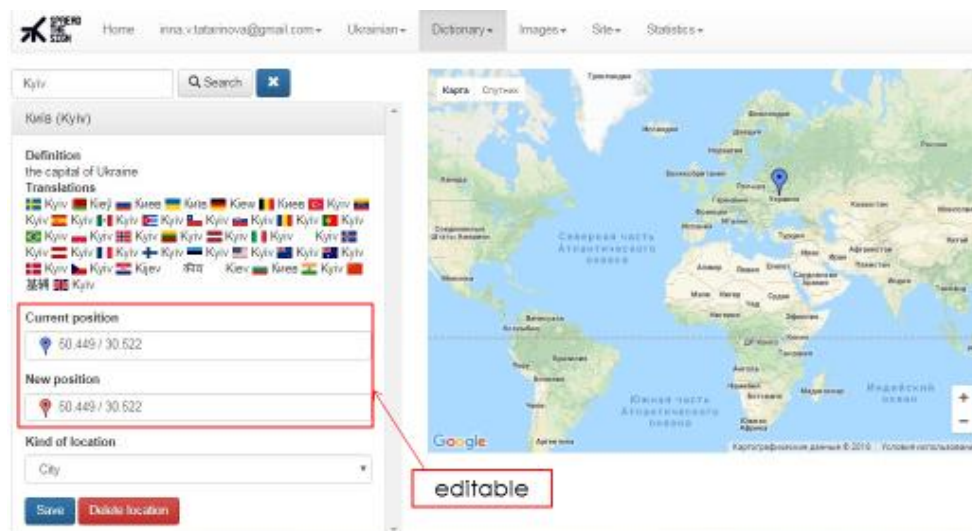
SPHERE THE SIGN Home inna.v.tatarinova@gmail.com▾ Ukrainian▾ Dictionary▾ Images▾ Site▾ Statistics▾

Kyiv Search ✖

Київ (Kyiv)

Definition
the capital of Ukraine
Translations
Kyiv Kiev Киев Київ Kiew Kiev Kyiv Kyiv Kyiv Kyiv Kyiv Kyiv Kyiv Kyiv Kyiv Kyiv Kyiv Kyiv Kyiv Kyiv Kyiv Kyiv Kyiv Kyiv Kyiv Kyiv Kyiv Kyiv Kyiv Kyiv Kyiv Kyiv Kyiv Kyiv Kyiv Kyiv Kijev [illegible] Kiev Киев Kyiv 基辅 Kyiv

Current position
50.449 / 30.522

New position
50.449 / 30.522

Kind of location
City

Save Delete location

Карта Спутник

Северная часть Атлантического океана

Южная часть Атлантического океана

Индийский океан

Google Картографические данные © 2016 Условия использования

editable